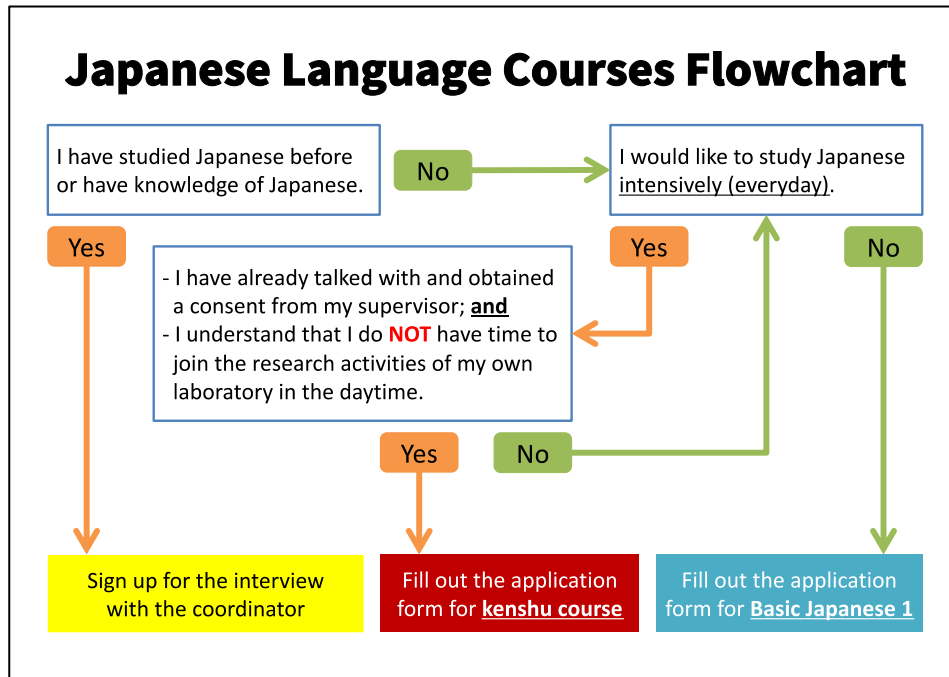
Japanese Language Courses Flowchart

I have studied Japanese before or have knowledge of Japanese.

No

I would like to study Japanese intensively (everyday).

Yes

Yes

No

- I have already talked with and obtained a consent from my supervisor; and
- I understand that I do NOT have time to join the research activities of my own laboratory in the daytime.

Yes

No

Sign up for the interview with the coordinator

Fill out the application form for kenshu course

Fill out the application form for Basic Japanese 1